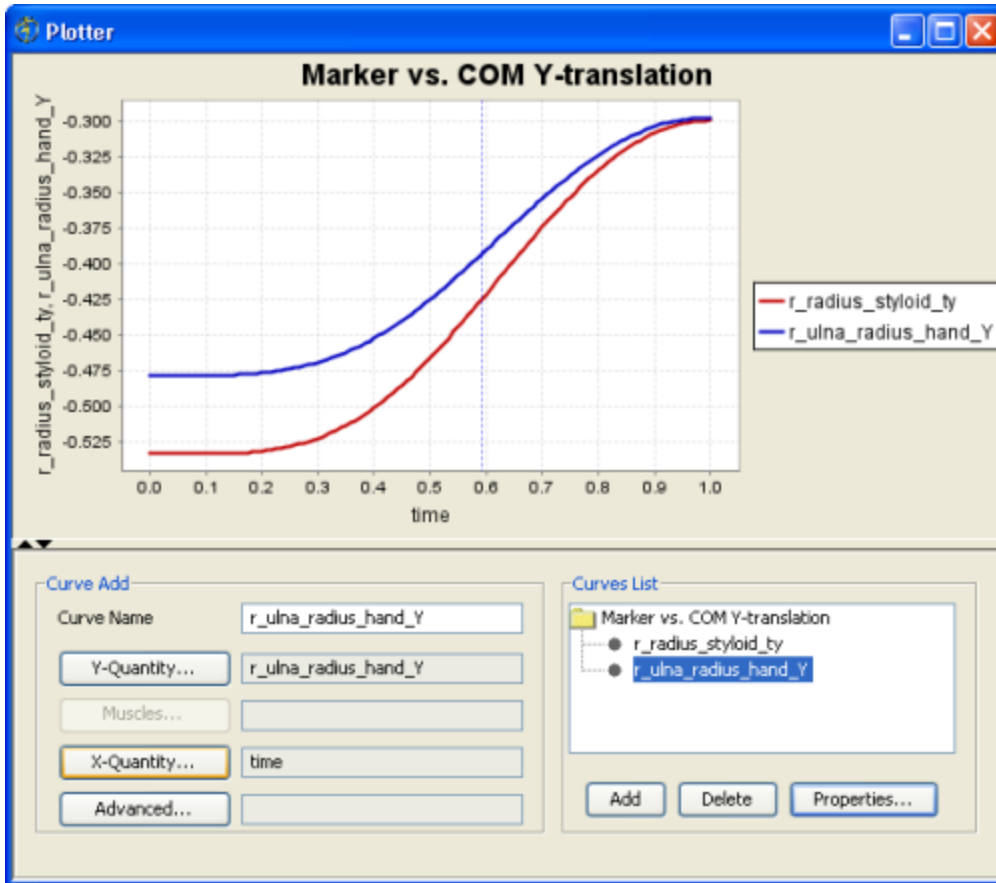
Plotter

Marker vs. COM Y-translation

r_radius_styloid_ty, r_ulna_radius_hand_Y

-0.300
-0.325
-0.350
-0.375
-0.400
-0.425
-0.450
-0.475
-0.500
-0.525

0.0 0.1 0.2 0.3 0.4 0.5 0.6 0.7 0.8 0.9 1.0

time

r_radius_styloid_ty
r_ulna_radius_hand_Y

Curve Add

Curve Name r_ulna_radius_hand_Y

Y-Quantity... r_ulna_radius_hand_Y

Muscles...

X-Quantity... time

Advanced...

Curves List

Marker vs. COM Y-translation
r_radius_styloid_ty
r_ulna_radius_hand_Y

Add Delete Properties...